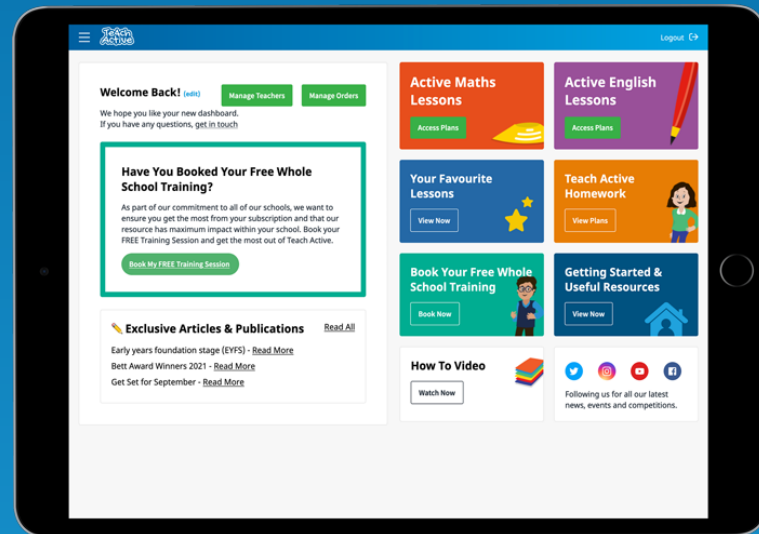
Teach Active

Logout

Welcome Back! (edit)

Manage Teachers

Manage Orders

We hope you like your new dashboard.
If you have any questions, get in touch

Have You Booked Your Free Whole School Training?

As part of our commitment to all of our schools, we want to ensure you get the most from your subscription and that our resource has maximum impact within your school. Book your FREE Training Session and get the most out of Teach Active.

Book My FREE Training Session

✏️ Exclusive Articles & Publications

Read All

Early years foundation stage (EYFS) - Read More
Bett Award Winners 2021 - Read More
Get Set for September - Read More

Active Maths Lessons

Access Plans

Active English Lessons

Access Plans

Your Favourite Lessons

View Now

Teach Active Homework

View Plans

Book Your Free Whole School Training

Book Now

Getting Started & Useful Resources

View Now

How To Video

Watch Now

Following us for all our latest news, events and competitions.